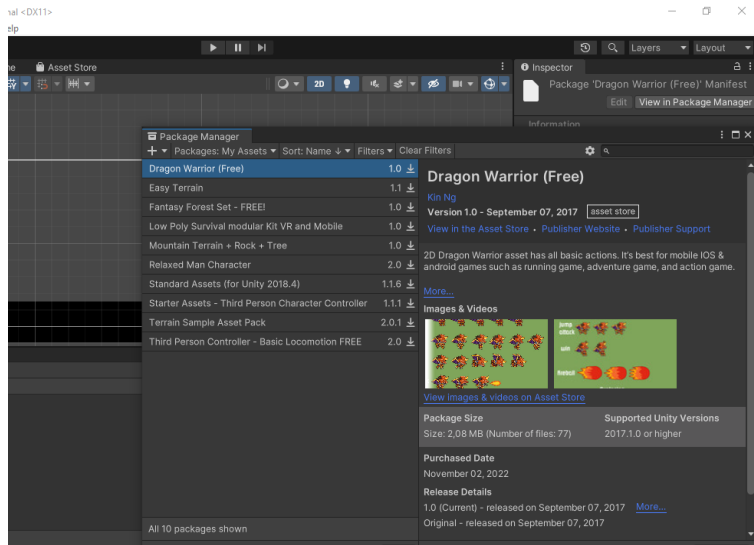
al <DX11>
elp

Layers
Layout

ne
Asset Store
2D

Inspector
Package 'Dragon Warrior (Free)' Manifest
Edit
View in Package Manager
Information

Package Manager
Packages: My Assets
Sort: Name
Filters
Clear Filters

| | |
|---|---|
| Dragon Warrior (Free) | 1.0 |
| Easy Terrain | 1.1 |
| Fantasy Forest Set - FREE! | 1.0 |
| Low Poly Survival modular Kit VR and Mobile | 1.0 |
| Mountain Terrain + Rock + Tree | 1.0 |
| Relaxed Man Character | 2.0 |
| Standard Assets (for Unity 2018.4) | 1.1.6 |
| Starter Assets - Third Person Character Controller | 1.1.1 |
| Terrain Sample Asset Pack | 2.0.1 |
| Third Person Controller - Basic Locomotion FREE | 2.0 |

All 10 packages shown

Dragon Warrior (Free)
Kin Ng
Version 1.0 - September 07, 2017
asset store
View in the Asset Store • Publisher Website • Publisher Support

2D Dragon Warrior asset has all basic actions. It's best for mobile IOS & android games such as running game, adventure game, and action game.

More...
Images & Videos
jump
attack
win
fireball
View images & videos on Asset Store

Package Size
Size: 2,08 MB (Number of files: 77)
Supported Unity Versions
2017.1.0 or higher

Purchased Date
November 02, 2022

Release Details
1.0 (Current) - released on September 07, 2017 More...
Original - released on September 07, 2017